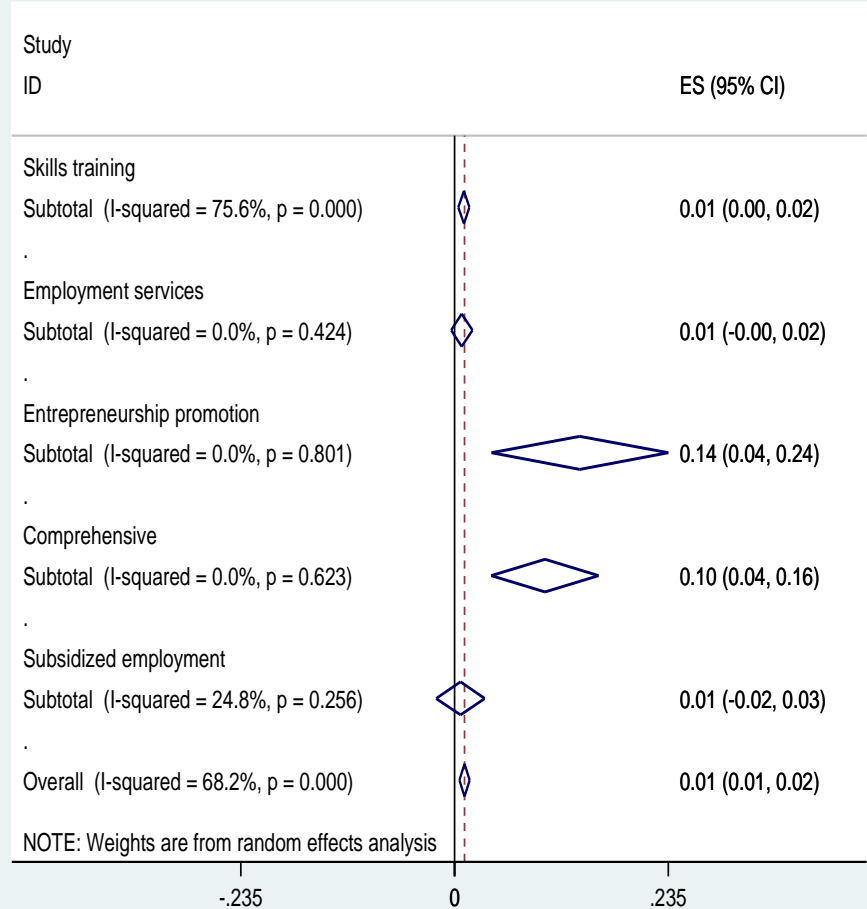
| Study ID | ES (95% CI) |
|---|---|
| Skills training | |
| Subtotal (I-squared = 75.6%, p = 0.000) | 0.01 (0.00, 0.02) |
| . | |
| Employment services | |
| Subtotal (I-squared = 0.0%, p = 0.424) | 0.01 (-0.00, 0.02) |
| . | |
| Entrepreneurship promotion | |
| Subtotal (I-squared = 0.0%, p = 0.801) | 0.14 (0.04, 0.24) |
| . | |
| Comprehensive | |
| Subtotal (I-squared = 0.0%, p = 0.623) | 0.10 (0.04, 0.16) |
| . | |
| Subsidized employment | |
| Subtotal (I-squared = 24.8%, p = 0.256) | 0.01 (-0.02, 0.03) |
| . | |
| Overall (I-squared = 68.2%, p = 0.000) | 0.01 (0.01, 0.02) |

NOTE: Weights are from random effects analysis

-.235 0 .235